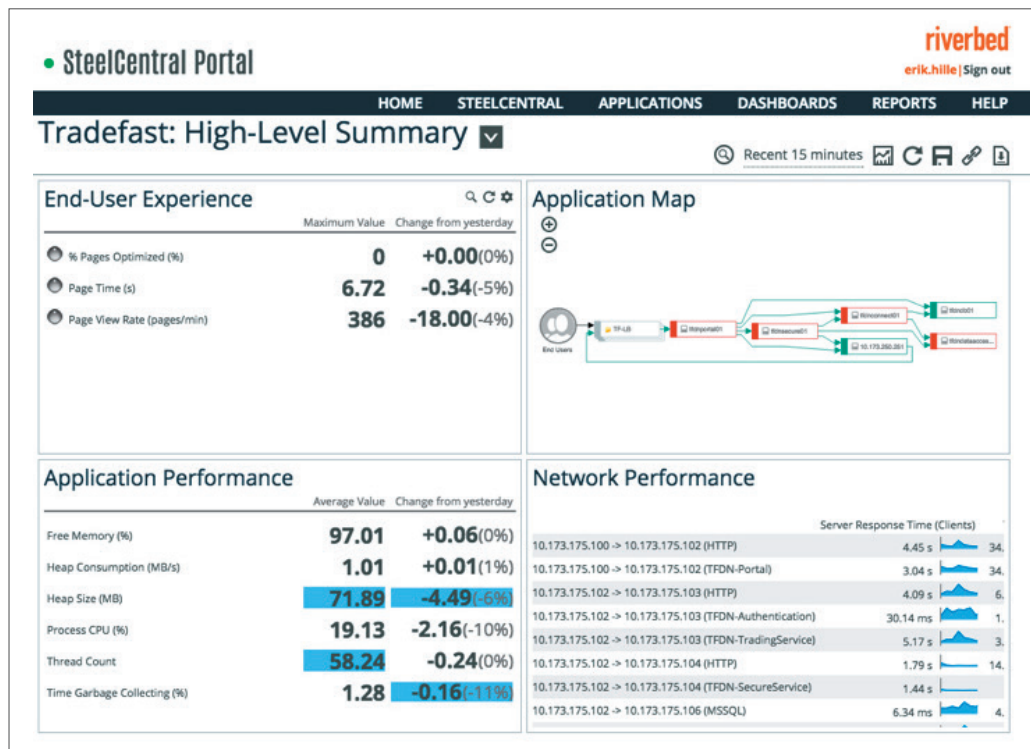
SteelCentral Portal

riverbed
erik.hille | Sign out

HOME STEELCENTRAL APPLICATIONS DASHBOARDS REPORTS HELP

Tradefast: High-Level Summary

Recent 15 minutes

End-User Experience

| | Maximum Value | Change from yesterday |
|---|---|---|
| % Pages Optimized (%) | 0 | +0.00(0%) |
| Page Time (s) | 6.72 | -0.34(-5%) |
| Page View Rate (pages/min) | 386 | -18.00(-4%) |

Application Map

End Users
TF-LB
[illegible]portal01
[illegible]secure01
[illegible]connect01
10.173.250.201
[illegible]db01
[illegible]dataacces...

Application Performance

| | Average Value | Change from yesterday |
|---|---|---|
| Free Memory (%) | 97.01 | +0.06(0%) |
| Heap Consumption (MB/s) | 1.01 | +0.01(1%) |
| Heap Size (MB) | 71.89 | -4.49(-6%) |
| Process CPU (%) | 19.13 | -2.16(-10%) |
| Thread Count | 58.24 | -0.24(0%) |
| Time Garbage Collecting (%) | 1.28 | -0.16(-11%) |

Network Performance

| | Server Response Time (Clients) | |
|---|---|---|
| 10.173.175.100 -> 10.173.175.102 (HTTP) | 4.45 s | 34. |
| 10.173.175.100 -> 10.173.175.102 (TFDN-Portal) | 3.04 s | 34. |
| 10.173.175.102 -> 10.173.175.103 (HTTP) | 4.09 s | 6. |
| 10.173.175.102 -> 10.173.175.103 (TFDN-Authentication) | 30.14 ms | 1. |
| 10.173.175.102 -> 10.173.175.103 (TFDN-TradingService) | 5.17 s | 3. |
| 10.173.175.102 -> 10.173.175.104 (HTTP) | 1.79 s | 14. |
| 10.173.175.102 -> 10.173.175.104 (TFDN-SecureService) | 1.44 s | |
| 10.173.175.102 -> 10.173.175.106 (MSSQL) | 6.34 ms | 4. |